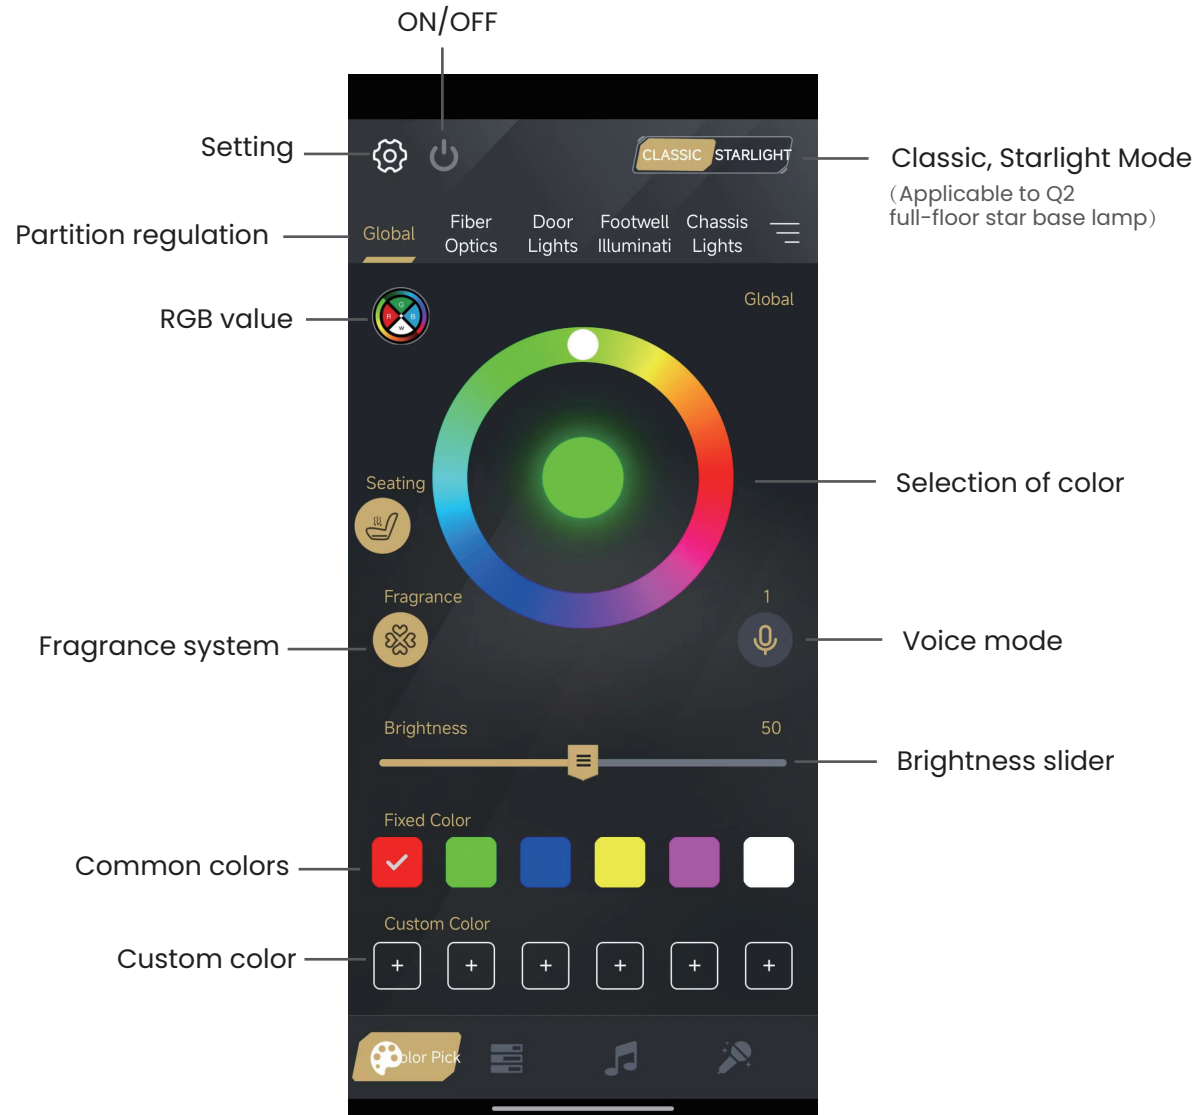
ON/OFF

Setting

CLASSIC STARLIGHT

Classic, Starlight Mode
(Applicable to Q2 full-floor star base lamp)

Partition regulation

Global Fiber Optics Door Lights Footwell Illuminati Chassis Lights

RGB value

G R W B

Global

Seating

Selection of color

Fragrance

1

Fragrance system

Voice mode

Brightness 50

Brightness slider

Fixed Color

Common colors

Custom Color

+ + + + + +

Custom color

olor Pick